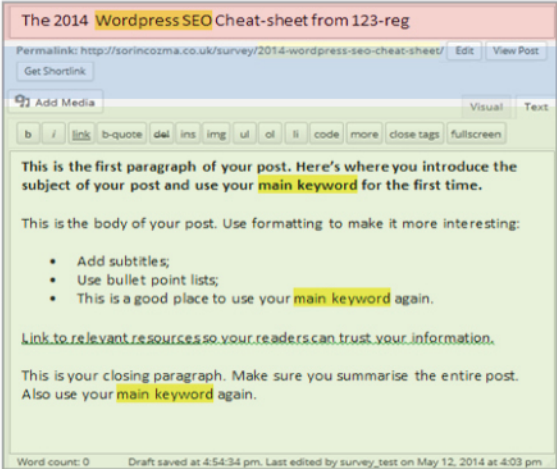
The 2014 Wordpress SEO Cheat-sheet from 123-reg

Permalink: http://sorincozma.co.uk/survey/2014-wordpress-seo-cheat-sheet/ Edit View Post

Get Shortlink

Add Media

Visual Text

b i link b-quote del ins img ul ol li code more close tags fullscreen

**This is the first paragraph of your post. Here's where you introduce the subject of your post and use your main keyword for the first time.**

This is the body of your post. Use formatting to make it more interesting:

- Add subtitles;
- Use bullet point lists;
- This is a good place to use your main keyword again.

Link to relevant resources so your readers can trust your information.

This is your closing paragraph. Make sure you summarise the entire post. Also use your main keyword again.

Word count: 0 Draft saved at 4:54:34 pm. Last edited by survey_test on May 12, 2014 at 4:03 pm